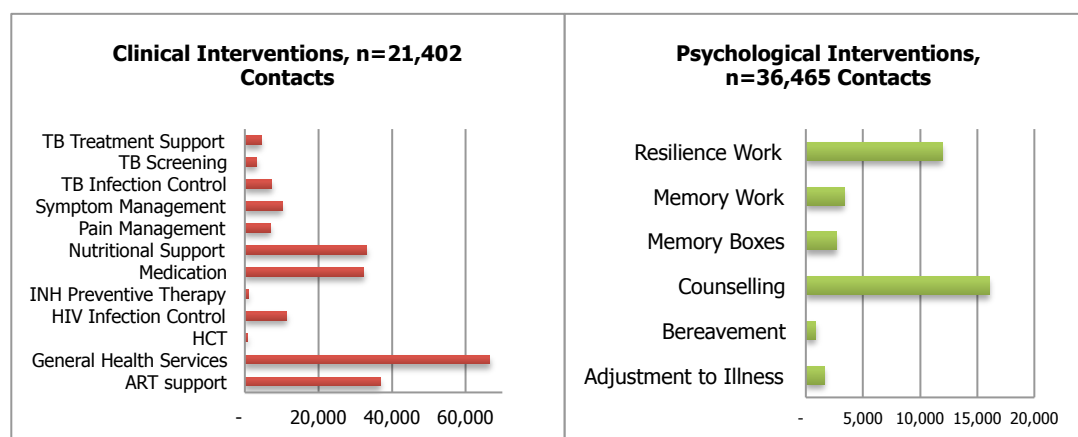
Clinical Interventions, n=21,402 Contacts

TB Treatment Support
TB Screening
TB Infection Control
Symptom Management
Pain Management
Nutritional Support
Medication
INH Preventive Therapy
HIV Infection Control
HCT
General Health Services
ART support

- 20,000 40,000 60,000

Psychological Interventions, n=36,465 Contacts

Resilience Work
Memory Work
Memory Boxes
Counselling
Bereavement
Adjustment to Illness

- 5,000 10,000 15,000 20,000